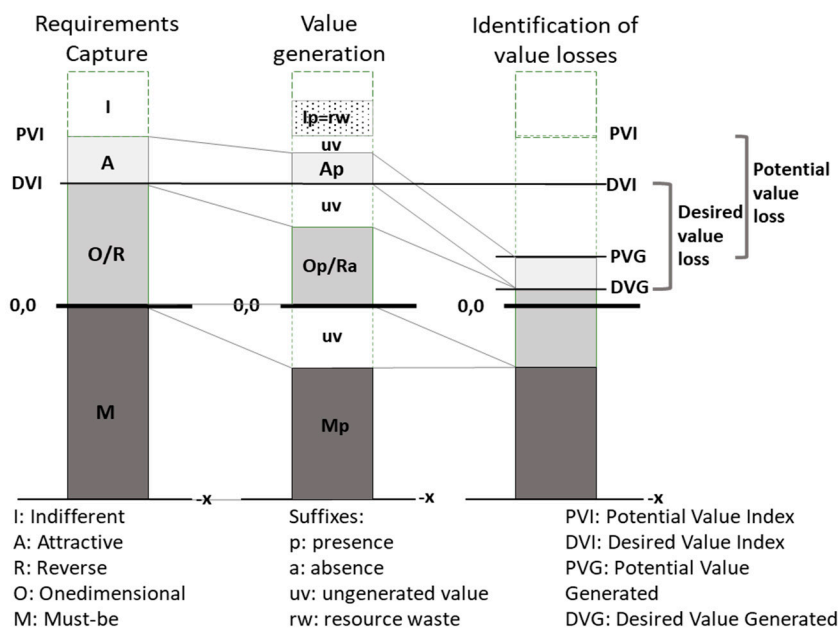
Requirements Capture

Value generation

Identification of value losses

I

PVI

A

DVI

O/R

0,0

M

-x

Ip=rw

uv

Ap

uv

Op/Ra

0,0

uv

Mp

-x

PVI

DVI

PVG

DVG

0,0

-x

Desired value loss

Potential value loss

I: Indifferent
A: Attractive
R: Reverse
O: Onedimensional
M: Must-be

Suffixes:
p: presence
a: absence
uv: ungenerated value
rw: resource waste

PVI: Potential Value Index
DVI: Desired Value Index
PVG: Potential Value Generated
DVG: Desired Value Generated